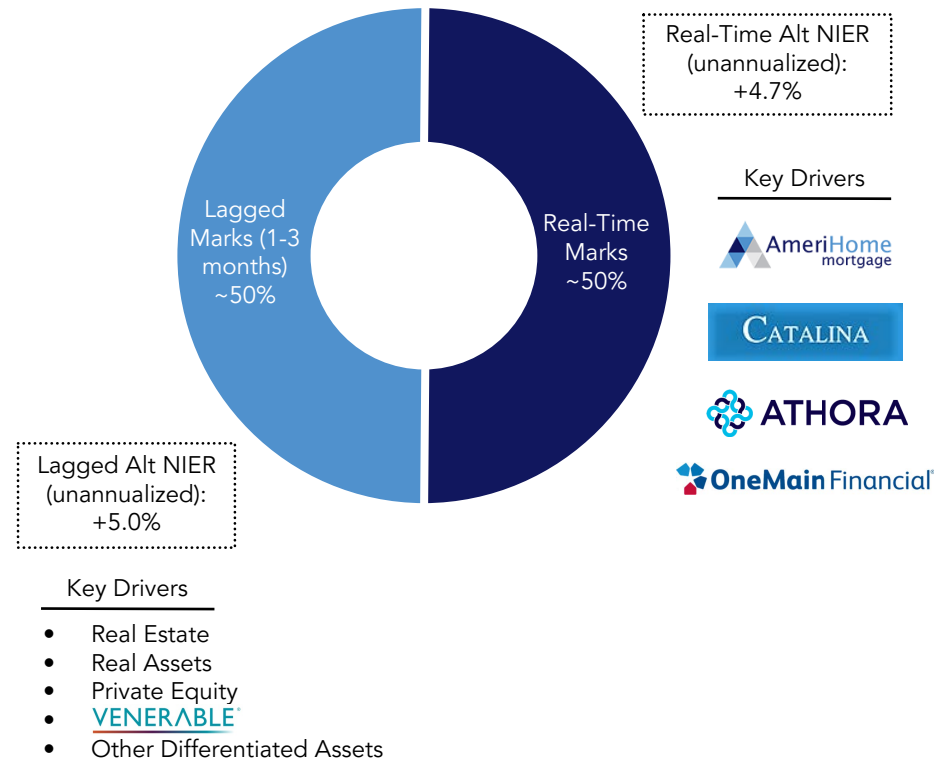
Real-Time Alt NIER (unannualized): +4.7%

Lagged Marks (1-3 months) ~50%

Real-Time Marks ~50%

Key Drivers

AmeriHome mortgage

CATALINA

ATHORA

OneMain Financial

Lagged Alt NIER (unannualized): +5.0%

Key Drivers

- Real Estate
- Real Assets
- Private Equity
- VENERABLE
- Other Differentiated Assets